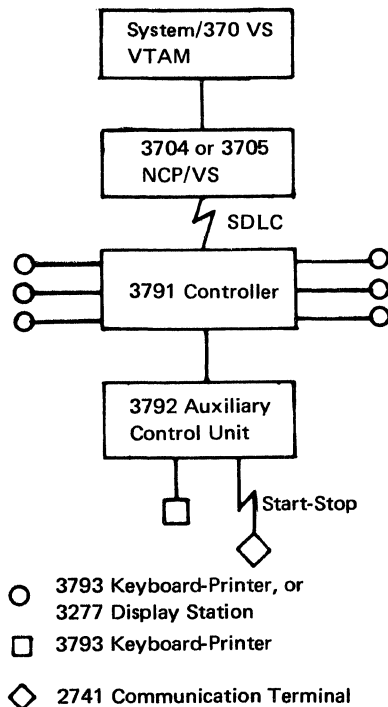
System/370 VS
VTAM

3704 or 3705
NCP/VS

SDLC

3791 Controller

3792 Auxiliary
Control Unit

Start-Stop

○ 3793 Keyboard-Printer, or
3277 Display Station

□ 3793 Keyboard-Printer

◇ 2741 Communication Terminal